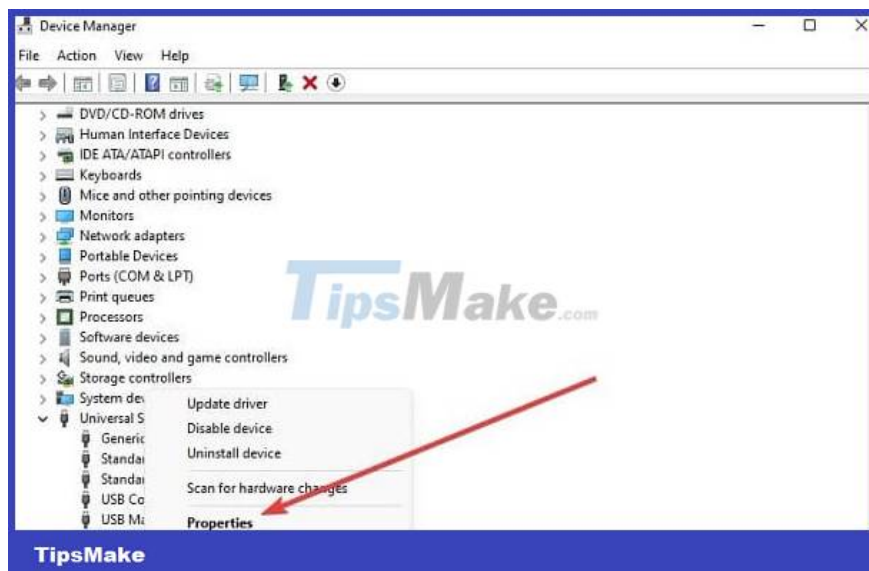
Device Manager
File Action View Help
DVD/CD-ROM drives
Human Interface Devices
IDE ATA/ATAPI controllers
Keyboards
Mice and other pointing devices
Monitors
Network adapters
Portable Devices
Ports (COM & LPT)
Print queues
Processors
Software devices
Sound, video and game controllers
Storage controllers
System dev
Universal S
Generic
Standar
Standar
USB Co
USB Ma
Update driver
Disable device
Uninstall device
Scan for hardware changes
Properties
TipsMake.com
TipsMake